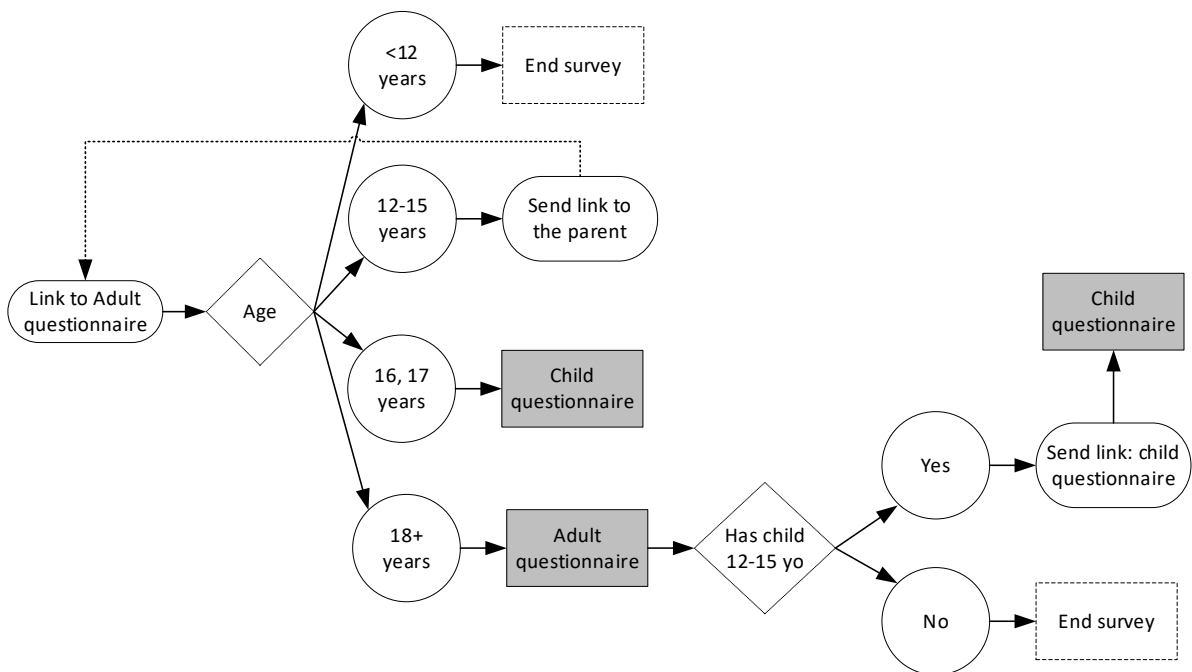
<12 years

End survey

12-15 years

Send link to the parent

Link to Adult questionnaire

Age

16, 17 years

Child questionnaire

Child questionnaire

Yes

Send link: child questionnaire

18+ years

Adult questionnaire

Has child 12-15 yo

No

End survey